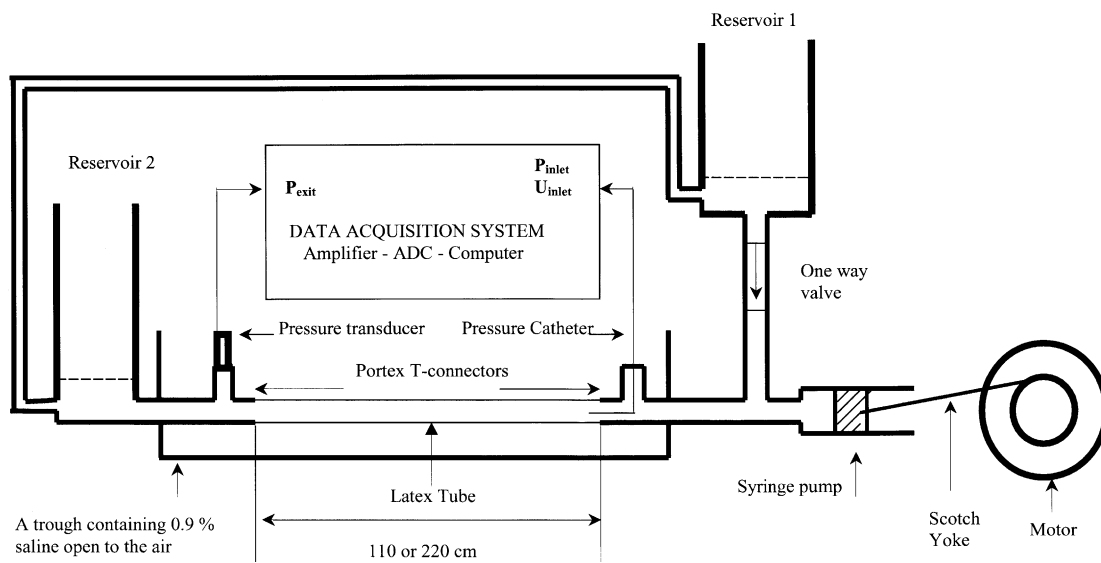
Reservoir 1

Reservoir 2

$P_{exit}$

$P_{inlet}$
$U_{inlet}$

DATA ACQUISITION SYSTEM
Amplifier - ADC - Computer

One way valve

Pressure transducer

Pressure Catheter

Portex T-connectors

Latex Tube

Syringe pump

Scotch Yoke

Motor

A trough containing 0.9 % saline open to the air

110 or 220 cm